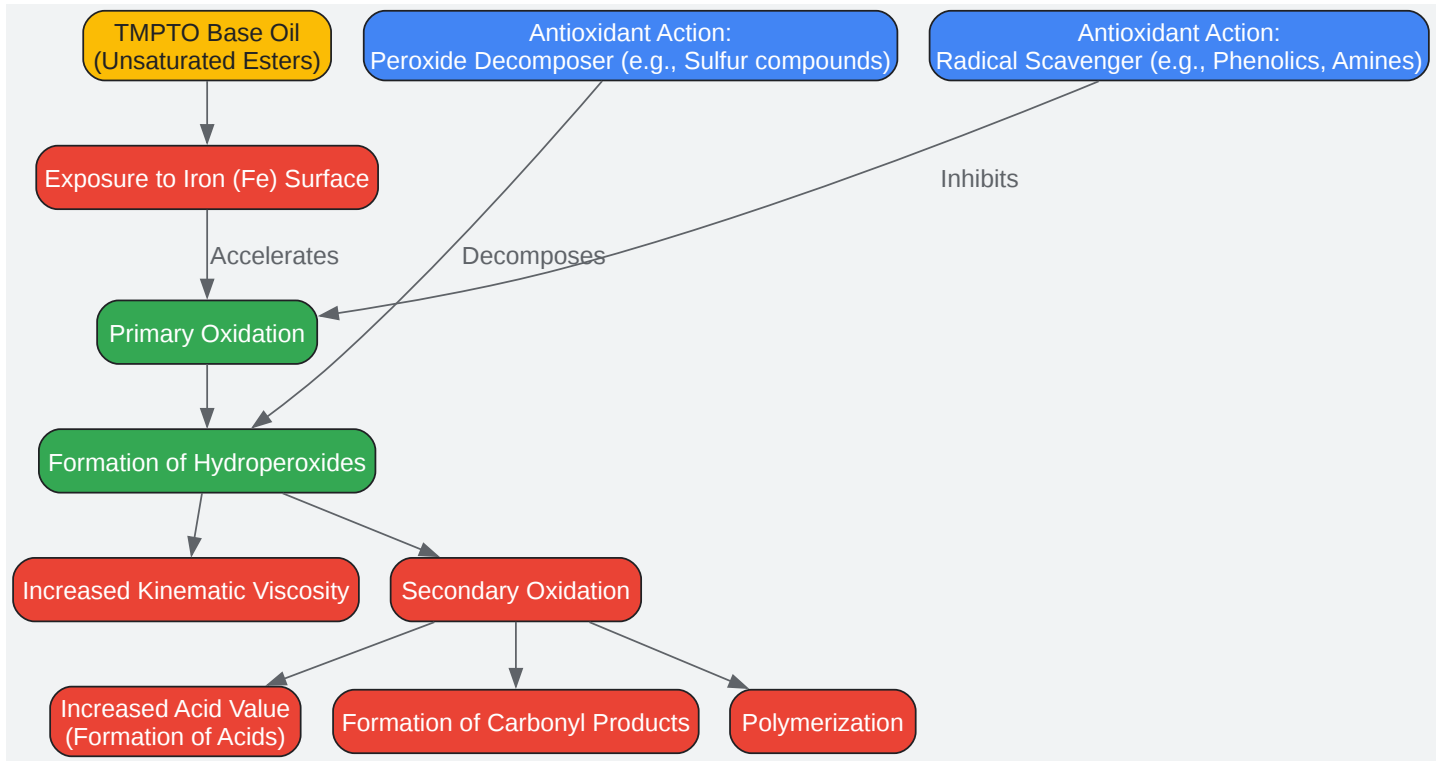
TMPTO Base Oil (Unsaturated Esters)

Antioxidant Action: Peroxide Decomposer (e.g., Sulfur compounds)

Antioxidant Action: Radical Scavenger (e.g., Phenolics, Amines)

Exposure to Iron (Fe) Surface

Inhibits

Accelerates

Decomposes

Primary Oxidation

Formation of Hydroperoxides

Increased Kinematic Viscosity

Secondary Oxidation

Increased Acid Value (Formation of Acids)

Formation of Carbonyl Products

Polymerization